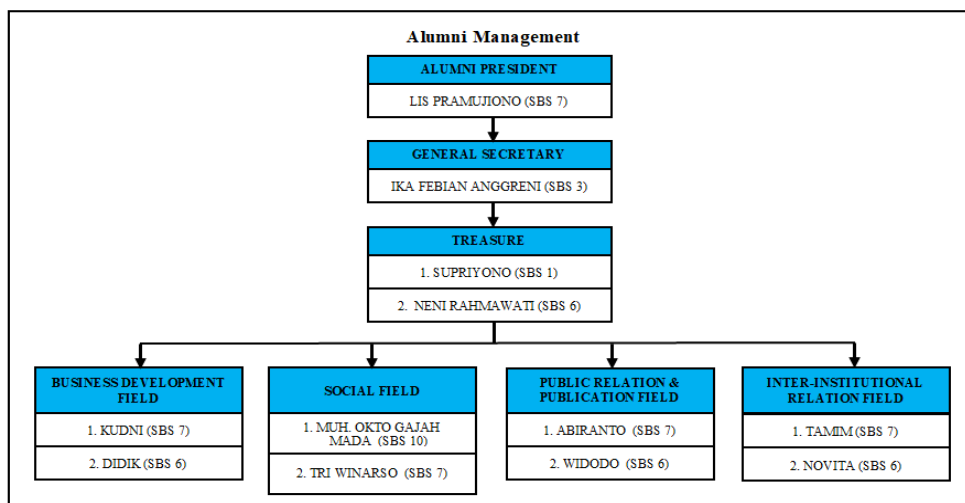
Alumni Management

ALUMNI PRESIDENT

LIS PRAMUJIONO (SBS 7)

GENERAL SECRETARY

IKA FEBIAN ANGGRENI (SBS 3)

TREASURE

1. SUPRIYONO (SBS 1)

2. NENI RAHMAWATI (SBS 6)

BUSINESS DEVELOPMENT FIELD

1. KUDNI (SBS 7)

2. DIDIK (SBS 6)

SOCIAL FIELD

1. MUH. OKTO GAJAH MADA (SBS 10)

2. TRI WINARSO (SBS 7)

PUBLIC RELATION & PUBLICATION FIELD

1. ABIRANTO (SBS 7)

2. WIDODO (SBS 6)

INTER-INSTITUTIONAL RELATION FIELD

1. TAMIM (SBS 7)

2. NOVITA (SBS 6)